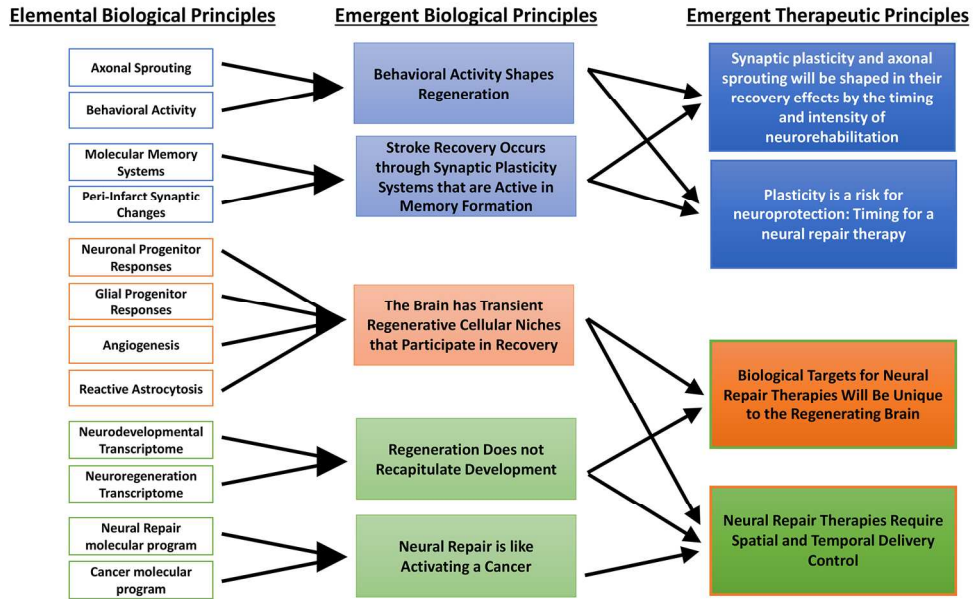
Elemental Biological Principles

Emergent Biological Principles

Emergent Therapeutic Principles

Axonal Sprouting

Behavioral Activity

Molecular Memory Systems

Peri-Infarct Synaptic Changes

Neuronal Progenitor Responses

Glial Progenitor Responses

Angiogenesis

Reactive Astrocytosis

Neurodevelopmental Transcriptome

Neuroregeneration Transcriptome

Neural Repair molecular program

Cancer molecular program

Behavioral Activity Shapes Regeneration

Stroke Recovery Occurs through Synaptic Plasticity Systems that are Active in Memory Formation

The Brain has Transient Regenerative Cellular Niches that Participate in Recovery

Regeneration Does not Recapitulate Development

Neural Repair is like Activating a Cancer

Synaptic plasticity and axonal sprouting will be shaped in their recovery effects by the timing and intensity of neurorehabilitation

Plasticity is a risk for neuroprotection: Timing for a neural repair therapy

Biological Targets for Neural Repair Therapies Will Be Unique to the Regenerating Brain

Neural Repair Therapies Require Spatial and Temporal Delivery Control